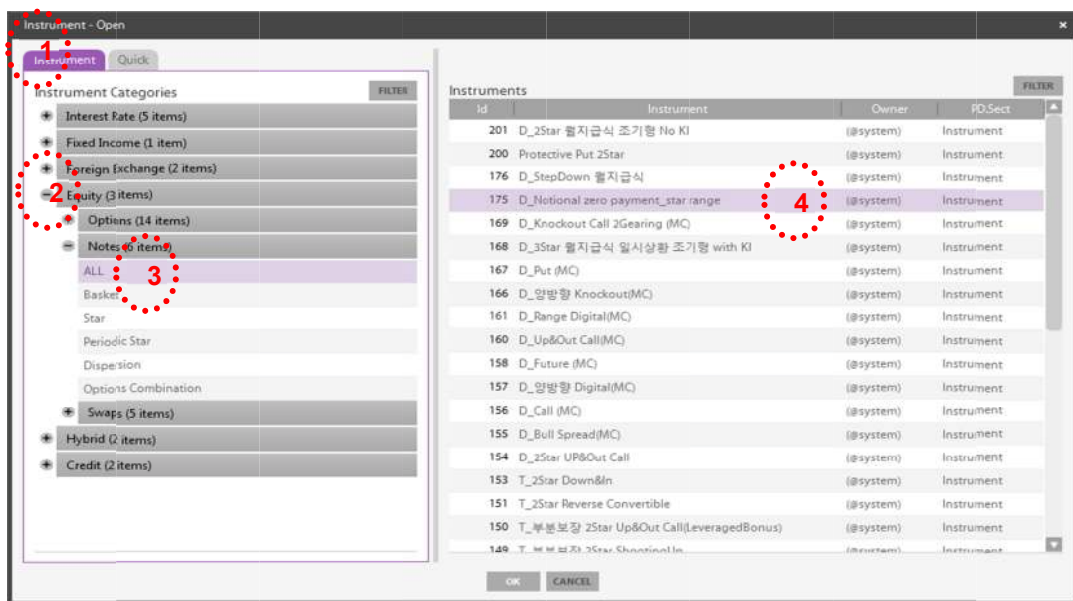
Instrument - Open

1

Instrument Quick

Instrument Categories FILTER

Interest Rate (5 items)
Fixed Income (1 item)
Foreign Exchange (2 items)
2
Equity (3 items)
Options (14 items)
Notes (6 items)
3
ALL
Basket
Star
Periodic Star
Dispersion
Options Combination
Swaps (5 items)
Hybrid (2 items)
Credit (2 items)

Instruments FILTER

| Id | Instrument | Owner | PD.Sect |
|---|---|---|---|
| 201 | D_2Star 월지급식 조기형 No KI | (@system) | Instrument |
| 200 | Protective Put 2Star | (@system) | Instrument |
| 176 | D_StepDown 월지급식 | (@system) | Instrument |
| 175 | D_Notional zero payment_star range | (@system) | Instrument |
| 169 | D_Knockout Call 2Gearing (MC) | (@system) | Instrument |
| 168 | D_3Star 월지급식 일시상환 조기형 with KI | (@system) | Instrument |
| 167 | D_Put (MC) | (@system) | Instrument |
| 166 | D_양방향 Knockout(MC) | (@system) | Instrument |
| 161 | D_Range Digital(MC) | (@system) | Instrument |
| 160 | D_Up&Out Call(MC) | (@system) | Instrument |
| 158 | D_Future (MC) | (@system) | Instrument |
| 157 | D_양방향 Digital(MC) | (@system) | Instrument |
| 156 | D_Call (MC) | (@system) | Instrument |
| 155 | D_Bull Spread(MC) | (@system) | Instrument |
| 154 | D_2Star UP&Out Call | (@system) | Instrument |
| 153 | T_2Star Down&In | (@system) | Instrument |
| 151 | T_2Star Reverse Convertible | (@system) | Instrument |
| 150 | T_부분보장 2Star Up&Out Call(LeveragedBonus) | (@system) | Instrument |
| 149 | T_부분보장 2Star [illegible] | (@system) | Instrument |

4

OK CANCEL